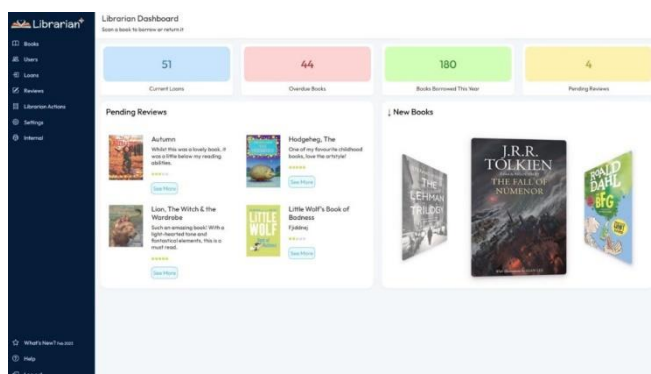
Librarian

Books
Users
Loans
Reviews
Librarian Actions
Settings
Internal

What's New? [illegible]
Help

Librarian Dashboard
Scan a book to borrow or return it

51
Current Loans

44
Overdue Books

180
Books Borrowed This Year

4
Pending Reviews

Pending Reviews

Autumn
Whilst this was a lovely book, it was a little below my reading abilities.
See More

Hodgeheg, The
One of my favourite childhood books, love the artstyle!
See More

Lion, The Witch & the Wardrobe
Such an amazing book! With a light-hearted tone and fantastical elements, this is a must read.
See More

Little Wolf's Book of Badness
Fjdddmj
See More

LITTLE WOLF

New Books

THE LEHMAN TRILOGY

J.R.R. TOLKIEN
THE FALL OF NÚMENOR

ROALD DAHL
THE BFG